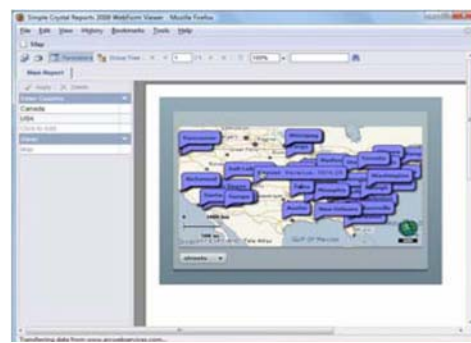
Simple Crystal Reports 2008 WebForm Viewer - Mozilla Firefox

File Edit View History Bookmarks Tools Help

Map

Parameters Group Tree 1 100%

Main Report

Apply Delete

Enter Countries

Canada

USA

Click to Add

Views

Map

Vancouver

Winnipeg

Salt Lake

Portland

Boston

Washington

Los Angeles

Phoenix

Austin

New Orleans

Gulf Of Mexico

streets

Transferring data from www.amcweberservices.com...